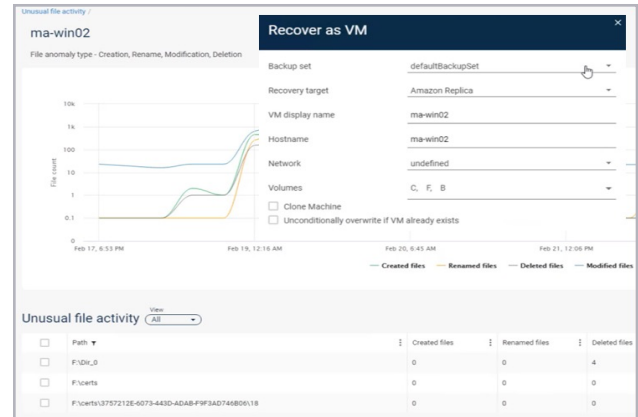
Unusual file activity /

ma-win02

File anomaly type - Creation, Rename, Modification, Deletion

Recover as VM

×

Backup set defaultBackupSet

Recovery target Amazon Replica

VM display name ma-win02

Hostname ma-win02

Network undefined

Volumes C, F, B

Clone Machine

Unconditionally overwrite if VM already exists

10k
1k
100
10
1
0.1
0

File count

Feb 17, 6:53 PM Feb 19, 12:16 AM Feb 20, 6:45 AM Feb 21, 12:06 PM

— Created files — Renamed files — Deleted files — Modified files

Unusual file activity View All

| | Path ▼ | Created files | Renamed files | Deleted files |
|---|---|---|---|---|
| | F:\Dir_0 | 0 | 0 | 4 |
| | F:\certs | 0 | 0 | 0 |
| | F:\certs\3757212E-6073-443D-ADAB-F9F3AD746B06\18 | 0 | 0 | 0 |